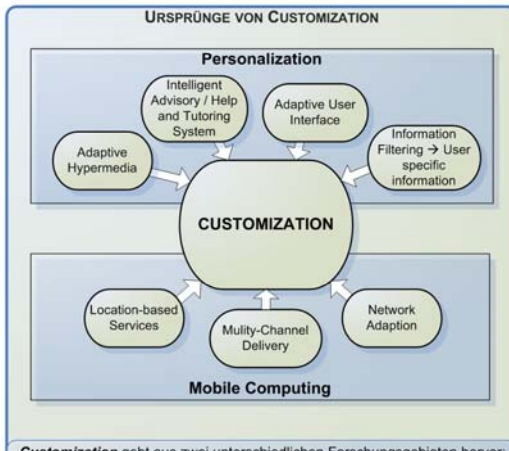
URSPRÜNGE VON CUSTOMIZATION

Personalization

Intelligent Advisory / Help and Tutoring System

Adaptive User Interface

Adaptive Hypermedia

Information Filtering → User specific information

CUSTOMIZATION

Location-based Services

Mulity-Channel Delivery

Network Adaption

Mobile Computing

Customization geht aus zwei unterschiedlichen Forschungsgebieten hervor: